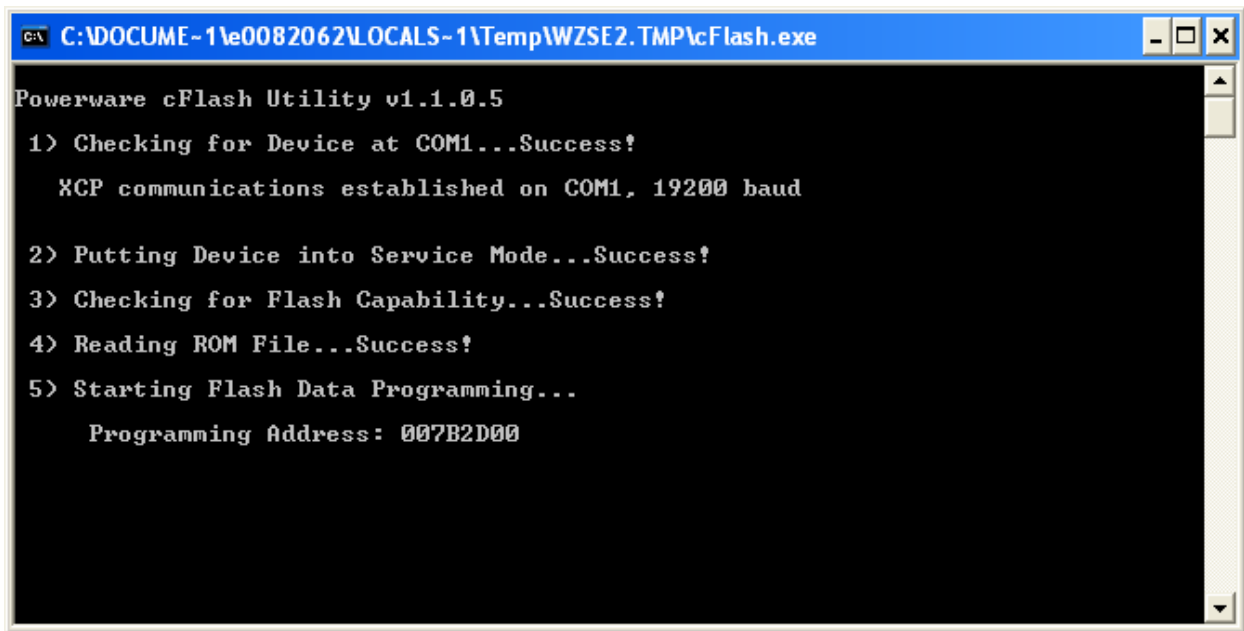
C:\DOCUME~1\e0082062\LOCALS~1\Temp\WZSE2.TMP\cFlash.exe

Powerware cFlash Utility v1.1.0.5

1) Checking for Device at COM1...Success!

XCP communications established on COM1, 19200 baud

2) Putting Device into Service Mode...Success!

3) Checking for Flash Capability...Success!

4) Reading ROM File...Success!

5) Starting Flash Data Programming...

Programming Address: 007B2D00